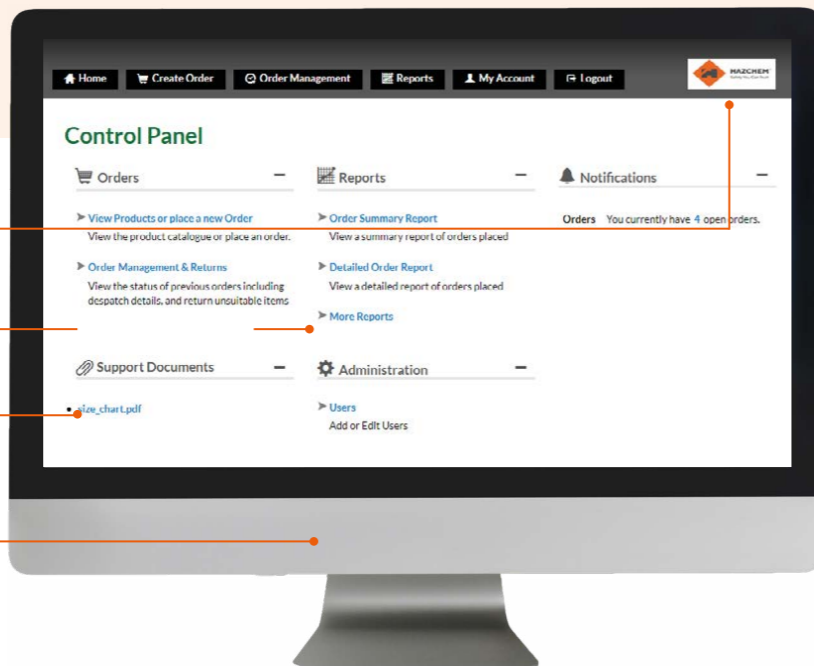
Home Create Order Order Management Reports My Account Logout

MAZCHEM

Control Panel

Orders —

View Products or place a new Order
View the product catalogue or place an order.

Order Management & Returns
View the status of previous orders including despatch details, and return unsuitable items

Reports —

Order Summary Report
View a summary report of orders placed

Detailed Order Report
View a detailed report of orders placed

More Reports

Notifications —

Orders You currently have 4 open orders.

Support Documents —

size_chart.pdf

Administration —

Users
Add or Edit Users